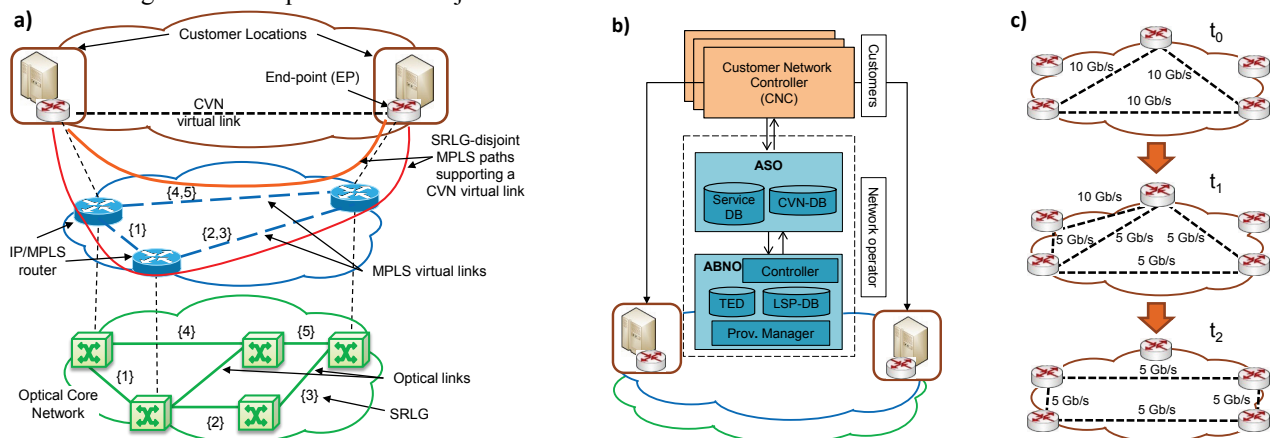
a)

Customer Locations

End-point (EP)

CVN virtual link

SRLG-disjoint MPLS paths supporting a CVN virtual link

{4,5}

{1}

{2,3}

IP/MPLS router

MPLS virtual links

{4}

{5}

{1}

{3}

{2}

Optical links

SRLG

Optical Core Network

b)

Customer Network Controller (CNC)

Customers

ASO

Service DB

CVN-DB

Network operator

ABNO

Controller

TED

LSP-DB

Prov. Manager

c)

$t_0$

10 Gb/s

10 Gb/s

10 Gb/s

$t_1$

10 Gb/s

5 Gb/s

5 Gb/s

5 Gb/s

5 Gb/s

$t_2$

5 Gb/s

5 Gb/s

5 Gb/s

5 Gb/s